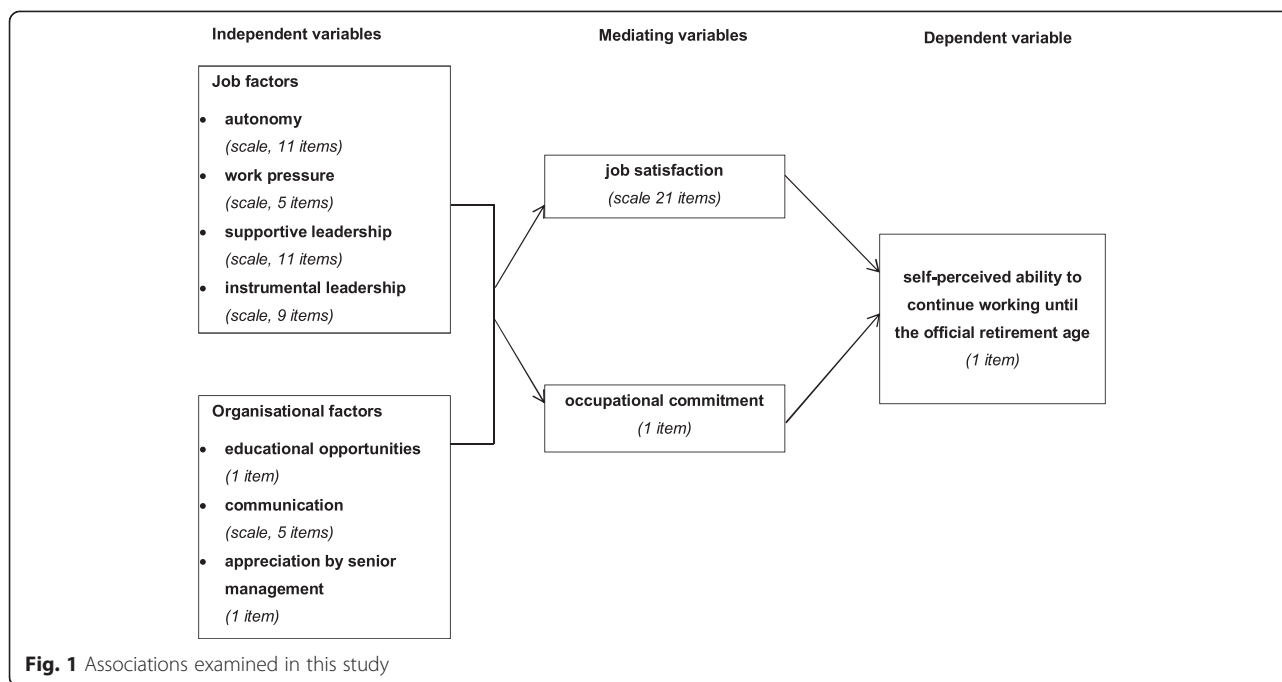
Independent variables

Mediating variables

Dependent variable

Job factors

- autonomy
(scale, 11 items)
- work pressure
(scale, 5 items)
- supportive leadership
(scale, 11 items)
- instrumental leadership
(scale, 9 items)

Organisational factors

- educational opportunities
(1 item)
- communication
(scale, 5 items)
- appreciation by senior management
(1 item)

job satisfaction
(scale 21 items)

occupational commitment
(1 item)

self-perceived ability to continue working until the official retirement age
(1 item)

Fig. 1 Associations examined in this study